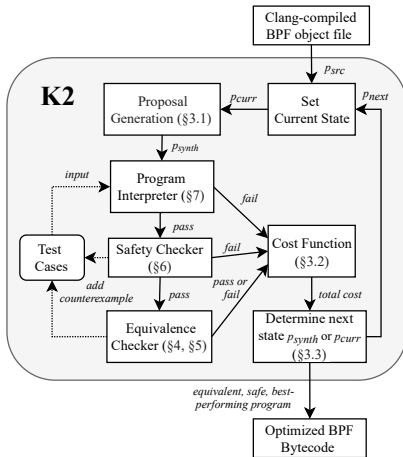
Clang-compiled BPF object file

$p_{src}$

K2

Proposal Generation (§3.1)

$p_{curr}$

Set Current State

$p_{next}$

$p_{synth}$

input

Program Interpreter (§7)

fail

pass

Test Cases

Safety Checker (§6)

fail

Cost Function (§3.2)

add counterexample

pass

pass or fail

total cost

Equivalence Checker (§4, §5)

Determine next state $p_{synth}$ or $p_{curr}$ (§3.3)

equivalent, safe, best-performing program

Optimized BPF Bytecode